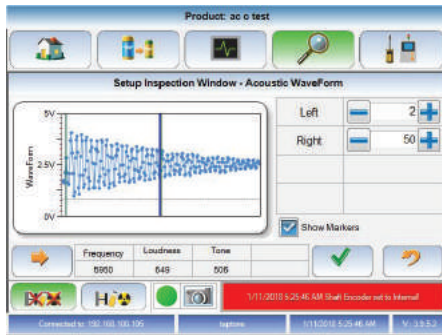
Product: ac c test

Setup Inspection Window - Acoustic WaveForm

5V

2.5V

0V

WaveForm

Left 2

Right 50

Show Markers

| Frequency | Loudness | Tone |
|---|---|---|
| 5950 | 649 | 506 |

1/11/2018 5:25:46 AM Shaft Encoder set to Internal

Connected to: 192.168.168.105

laptone

1/11/2018 5:25:46 AM

V: 3.9.5.2